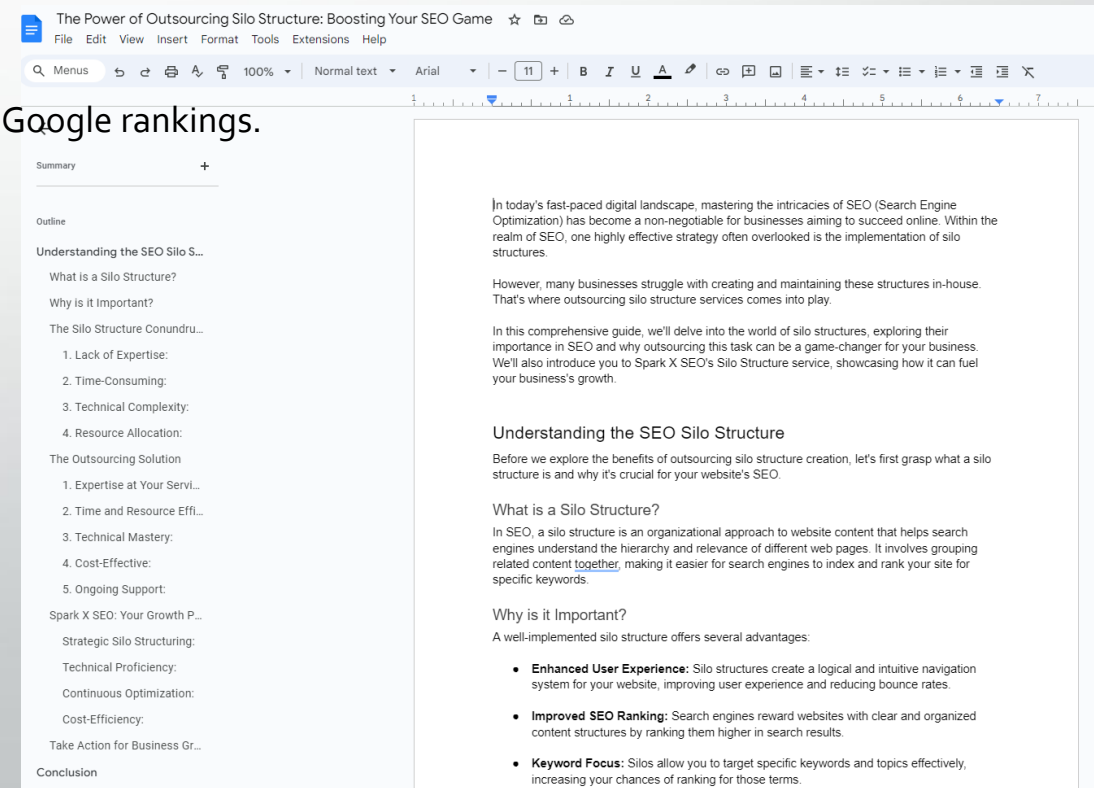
The Power of Outsourcing Silo Structure: Boosting Your SEO Game

File Edit View Insert Format Tools Extensions Help

Menus 100% Normal text Arial 11 B I U A

Google rankings.

Summary +

Outline

Understanding the SEO Silo S...
What is a Silo Structure?
Why is it Important?
The Silo Structure Conundru...
1. Lack of Expertise:
2. Time-Consuming:
3. Technical Complexity:
4. Resource Allocation:
The Outsourcing Solution
1. Expertise at Your Servi...
2. Time and Resource Effi...
3. Technical Mastery:
4. Cost-Effective:
5. Ongoing Support:
Spark X SEO: Your Growth P...
Strategic Silo Structuring:
Technical Proficiency:
Continuous Optimization:
Cost-Efficiency:
Take Action for Business Gr...
Conclusion

In today's fast-paced digital landscape, mastering the intricacies of SEO (Search Engine Optimization) has become a non-negotiable for businesses aiming to succeed online. Within the realm of SEO, one highly effective strategy often overlooked is the implementation of silo structures.

However, many businesses struggle with creating and maintaining these structures in-house. That's where outsourcing silo structure services comes into play.

In this comprehensive guide, we'll delve into the world of silo structures, exploring their importance in SEO and why outsourcing this task can be a game-changer for your business. We'll also introduce you to Spark X SEO's Silo Structure service, showcasing how it can fuel your business's growth.

Understanding the SEO Silo Structure

Before we explore the benefits of outsourcing silo structure creation, let's first grasp what a silo structure is and why it's crucial for your website's SEO.

What is a Silo Structure?

In SEO, a silo structure is an organizational approach to website content that helps search engines understand the hierarchy and relevance of different web pages. It involves grouping related content together, making it easier for search engines to index and rank your site for specific keywords.

Why is it Important?

A well-implemented silo structure offers several advantages:

• **Enhanced User Experience:** Silo structures create a logical and intuitive navigation system for your website, improving user experience and reducing bounce rates.

• **Improved SEO Ranking:** Search engines reward websites with clear and organized content structures by ranking them higher in search results.

• **Keyword Focus:** Silos allow you to target specific keywords and topics effectively, increasing your chances of ranking for those terms.